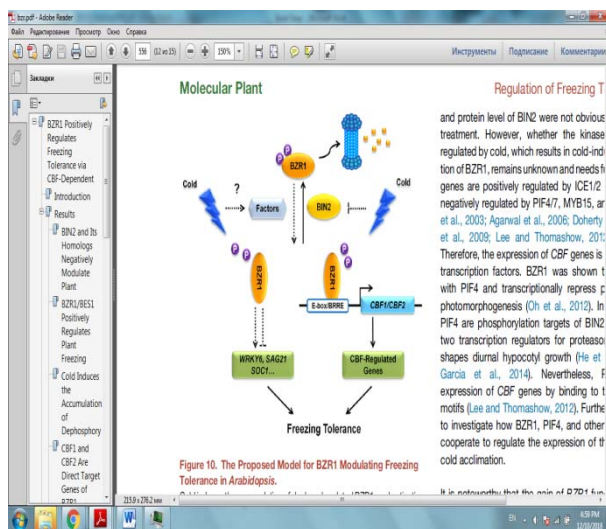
bzr.pdf - Adobe Reader
Файл Редактирование Просмотр Окно Справка
159 (12 из 15) 150%
Инструменты Подписание Комментари
Закладки
BZR1 Positively Regulates Freezing Tolerance via CBF-Dependent
Introduction
Results
BIN2 and Its Homologs Negatively Modulate Plant
BZR1/BES1 Positively Regulates Plant Freezing
Cold Induces the Accumulation of Dephosphory
CBF1 and CBF2 Are Direct Target Genes of BZR1
Molecular Plant
Regulation of Freezing T
P
P
BZR1
Cold
?
Factors
BIN2
Cold
P
P
BZR1
P
P
BZR1
E-box/BRRE
CBF1/CBF2
WRKY6, SAG21 SOC1...
CBF-Regulated Genes
Freezing Tolerance
Figure 10. The Proposed Model for BZR1 Modulating Freezing Tolerance in Arabidopsis.
and protein level of BIN2 were not obvious treatment. However, whether the kinase regulated by cold, which results in cold-indu tion of BZR1, remains unknown and needs f genes are positively regulated by ICE1/2 negatively regulated by PIF4/7, MYB15, ar et al., 2003; Agarwal et al., 2006; Doherty et al., 2009; Lee and Thomashow, 201 Therefore, the expression of CBF genes is transcription factors. BZR1 was shown t with PIF4 and transcriptionally repress p photomorphogenesis (Oh et al., 2012). In PIF4 are phosphorylation targets of BIN2 two transcription regulators for proteaso shapes diurnal hypocotyl growth (He et Garcia et al., 2014). Nevertheless, expression of CBF genes by binding to t motifs (Lee and Thomashow, 2012). Furthe to investigate how BZR1, PIF4, and other cooperate to regulate the expression of th cold acclimation.
It is noteworthy that the gain of BZR1 fun
213,9 x 276,2 мм
EN
4:59 PM
12/18/2018